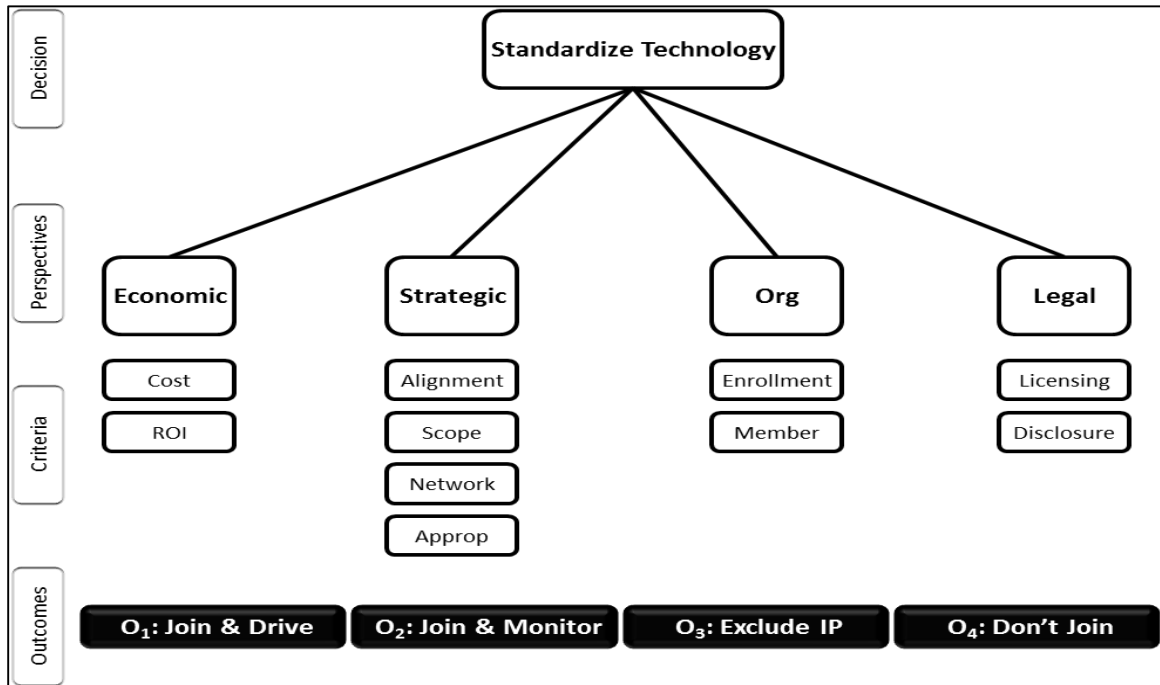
Decision

Standardize Technology

Perspectives

Economic

Strategic

Org

Legal

Criteria

Cost

ROI

Alignment

Scope

Network

Approp

Enrollment

Member

Licensing

Disclosure

Outcomes

$O_1$: Join & Drive

$O_2$: Join & Monitor

$O_3$: Exclude IP

$O_4$: Don’t Join